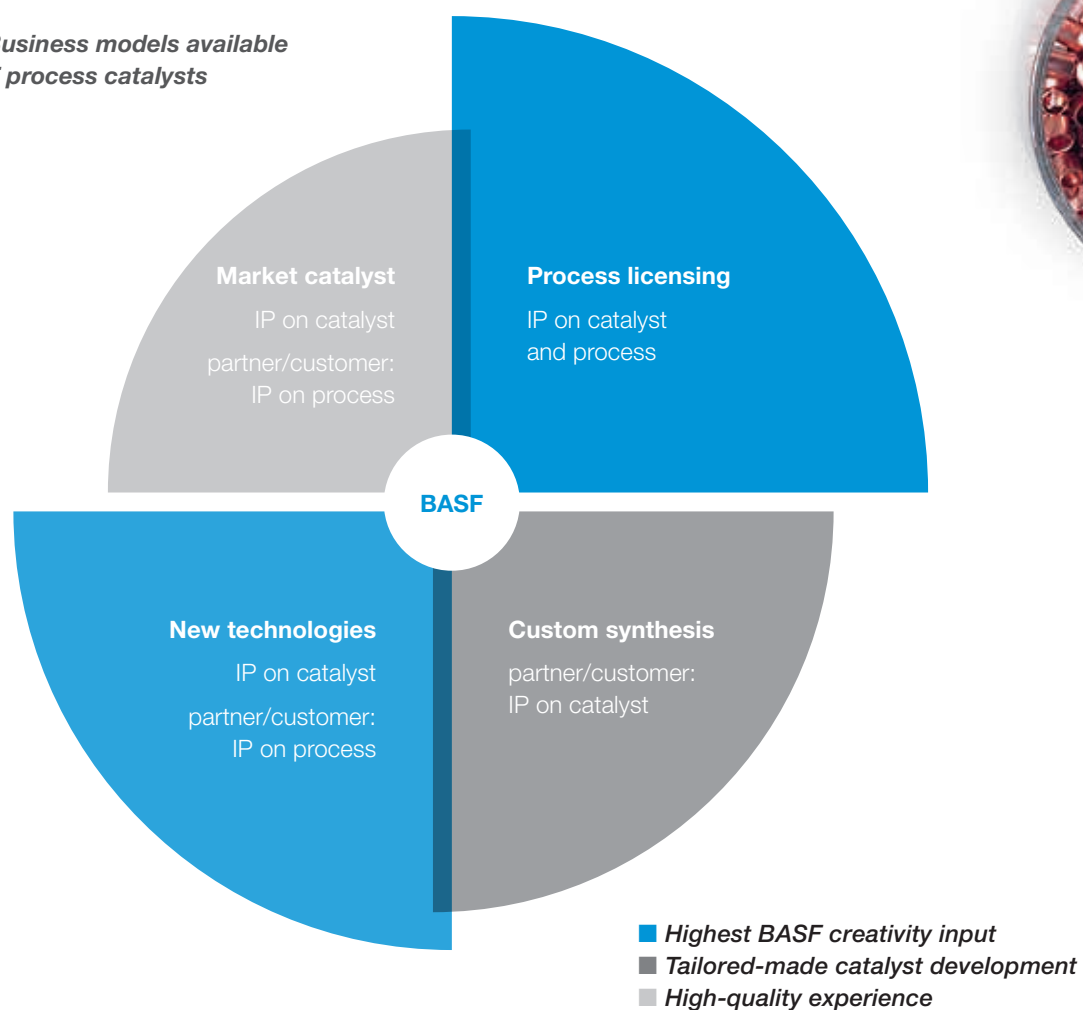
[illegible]usiness models available
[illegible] process catalysts

Market catalyst
IP on catalyst
partner/customer: IP on process

Process licensing
IP on catalyst and process

BASF

New technologies
IP on catalyst
partner/customer: IP on process

Custom synthesis
partner/customer: IP on catalyst

Highest BASF creativity input
Tailored-made catalyst development
High-quality experience